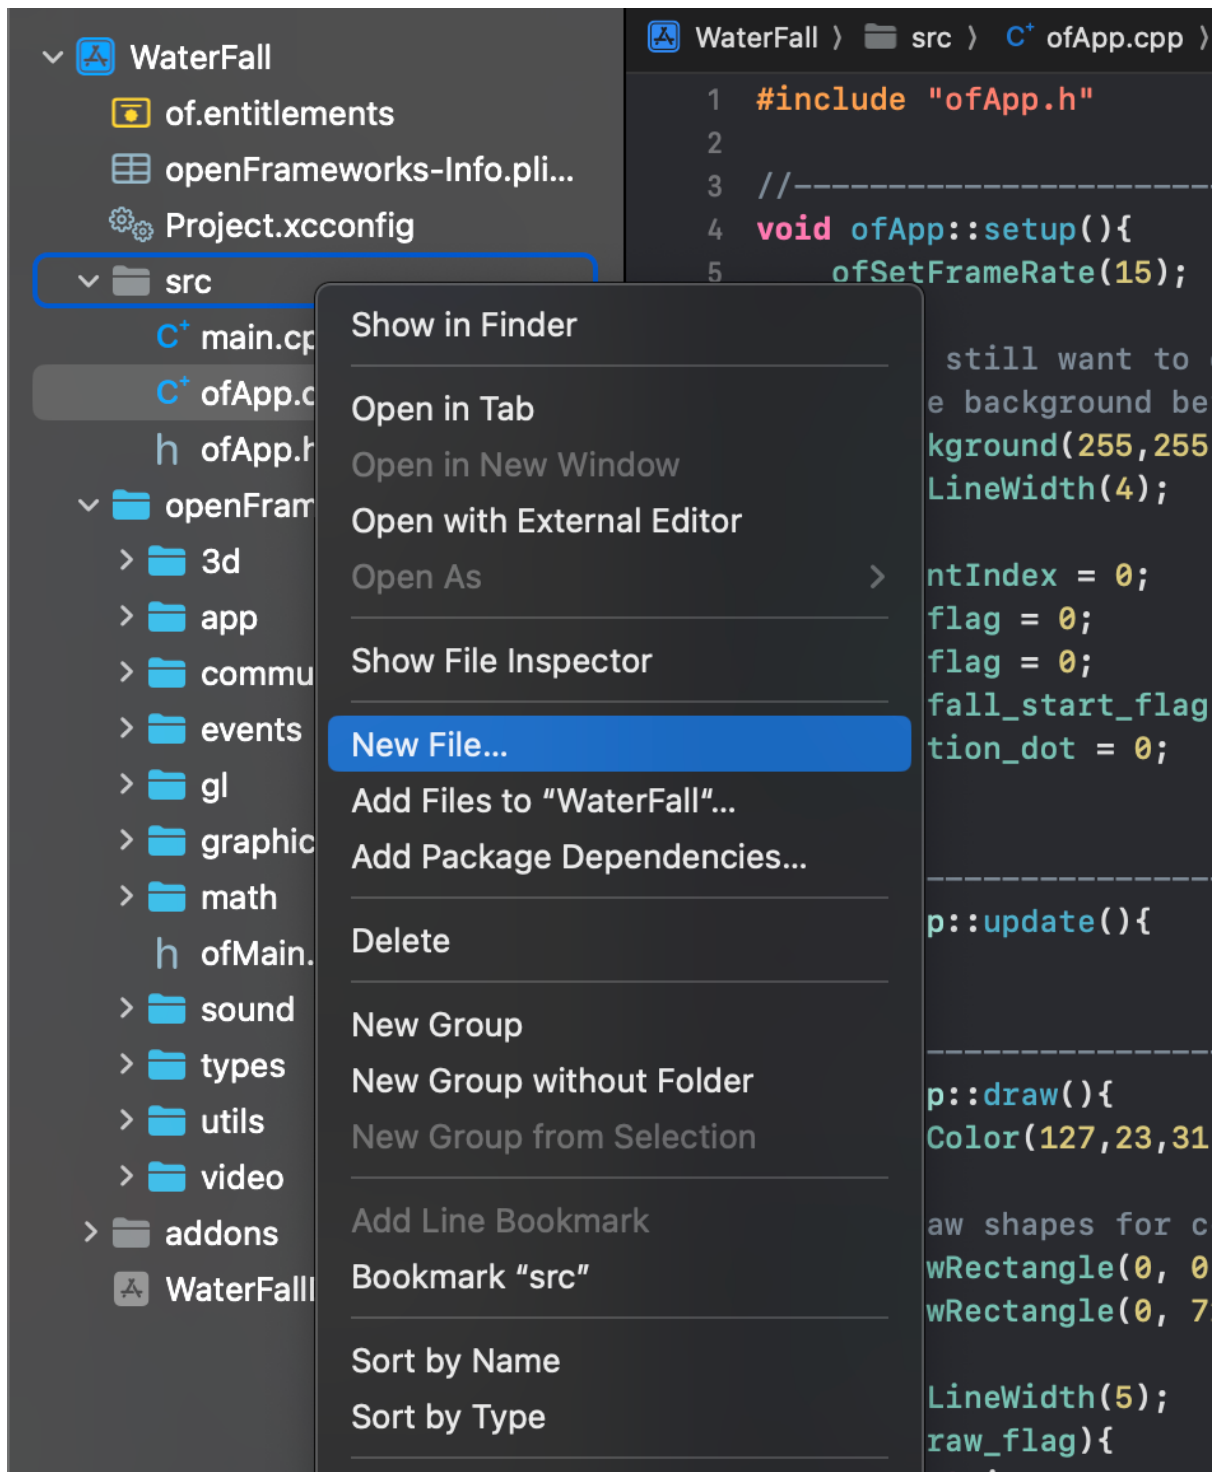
WaterFall
of.entitlements
openFrameworks-Info.pli...
Project.xcconfig
src
main.cp
ofApp.c
ofApp.h
openFram
3d
app
commu
events
gl
graphic
math
ofMain.
sound
types
utils
video
addons
WaterFall

WaterFall 〉 src 〉 ofApp.cpp 〉

1 #include "ofApp.h"
2
3 //--------------------
4 void ofApp::setup(){
5 ofSetFrameRate(15);

still want to
e background be
kground(255,255
LineWidth(4);

ntIndex = 0;
flag = 0;
flag = 0;
fall_start_flag
tion_dot = 0;

p::update(){

p::draw(){
Color(127,23,31

aw shapes for c
wRectangle(0, 0
wRectangle(0, 7

LineWidth(5);
raw_flag){

Show in Finder
Open in Tab
Open in New Window
Open with External Editor
Open As
Show File Inspector
New File...
Add Files to “WaterFall”...
Add Package Dependencies...
Delete
New Group
New Group without Folder
New Group from Selection
Add Line Bookmark
Bookmark “src”
Sort by Name
Sort by Type